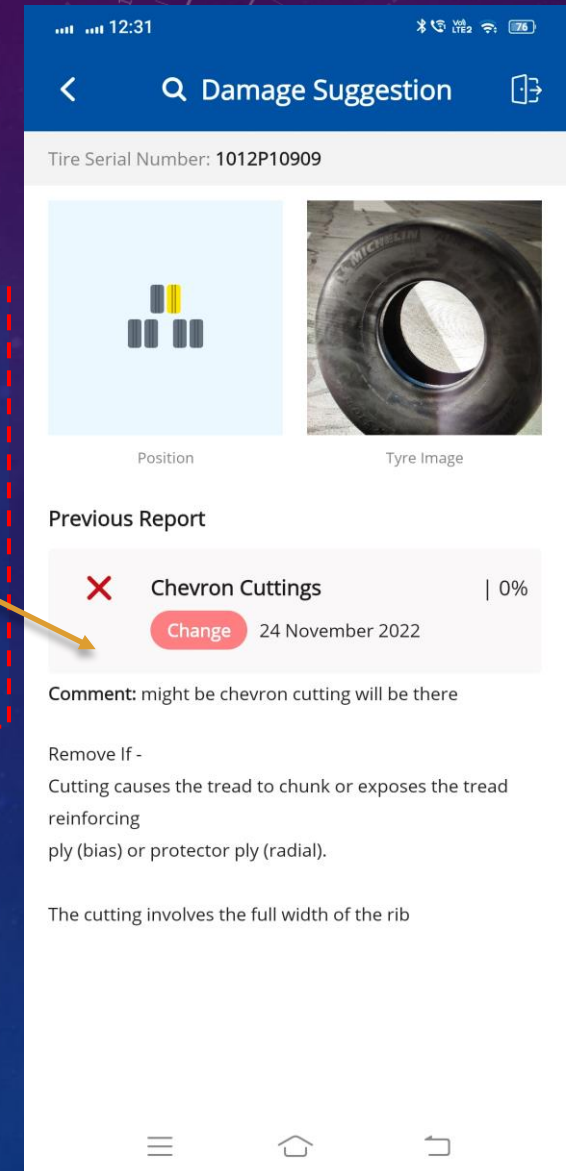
12:31

76

Damage Suggestion

Tire Serial Number: 1012P10909

MICHELIN

Position

Tyre Image

Previous Report

Chevron Cuttings | 0%

Change 24 November 2022

Comment: might be chevron cutting will be there

Remove If -
Cutting causes the tread to chunk or exposes the tread reinforcing
ply (bias) or protector ply (radial).

The cutting involves the full width of the rib